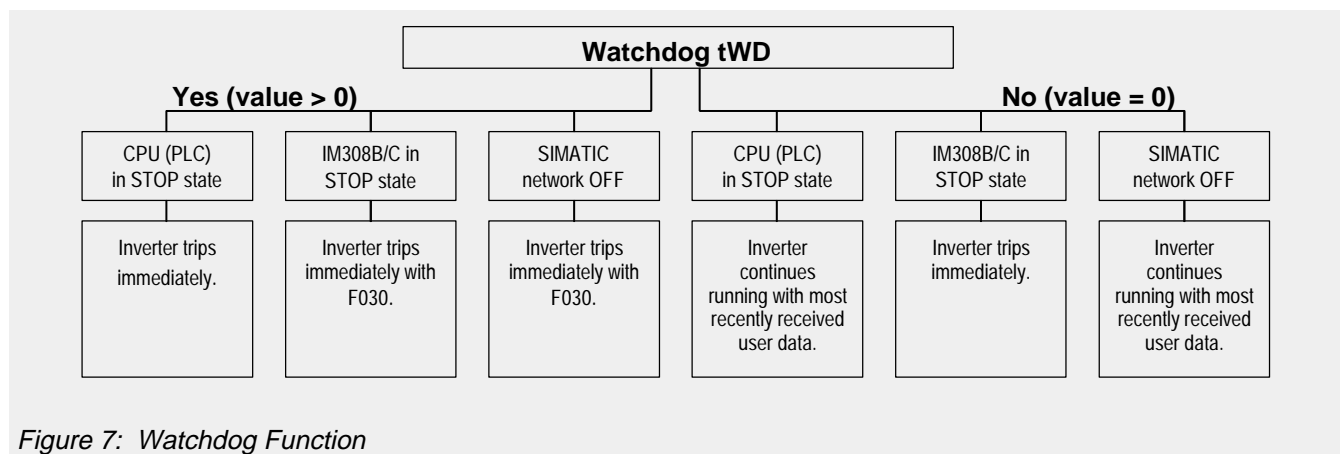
Watchdog tWD

Yes (value > 0)

No (value = 0)

CPU (PLC) in STOP state

IM308B/C in STOP state

SIMATIC network OFF

CPU (PLC) in STOP state

IM308B/C in STOP state

SIMATIC network OFF

Inverter trips immediately.

Inverter trips immediately with F030.

Inverter trips immediately with F030.

Inverter continues running with most recently received user data.

Inverter trips immediately.

Inverter continues running with most recently received user data.

Figure 7: Watchdog Function